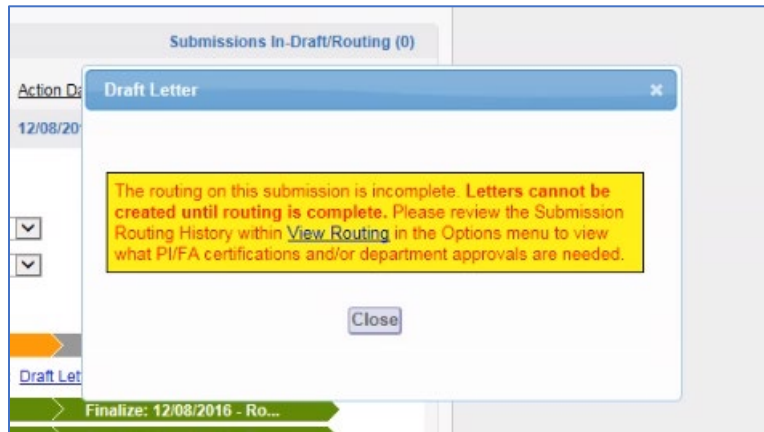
Submissions In-Draft/Routing (0)

Action Da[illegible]

12/08/20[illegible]

Draft Letter

×

The routing on this submission is incomplete. **Letters cannot be created until routing is complete.** Please review the Submission Routing History within View Routing in the Options menu to view what PI/FA certifications and/or department approvals are needed.

Close

Draft Let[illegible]

Finalize: 12/08/2016 - Ro...